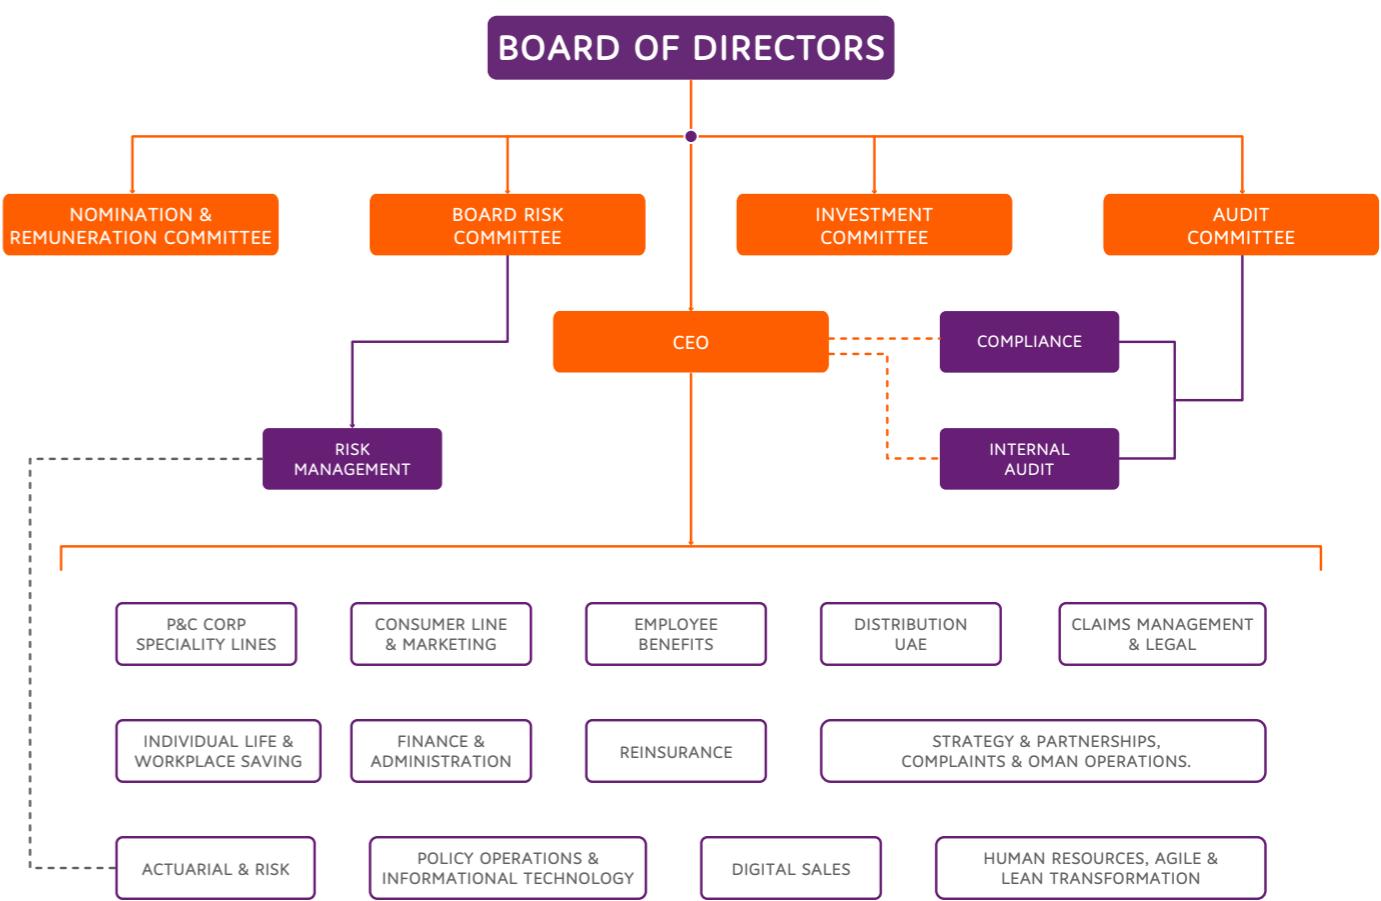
BOARD OF DIRECTORS

NOMINATION & REMUNERATION COMMITTEE

BOARD RISK COMMITTEE

INVESTMENT COMMITTEE

AUDIT COMMITTEE

CEO

COMPLIANCE

RISK MANAGEMENT

INTERNAL AUDIT

P&C CORP SPECIALITY LINES

CONSUMER LINE & MARKETING

EMPLOYEE BENEFITS

DISTRIBUTION UAE

CLAIMS MANAGEMENT & LEGAL

INDIVIDUAL LIFE & WORKPLACE SAVING

FINANCE & ADMINISTRATION

REINSURANCE

STRATEGY & PARTNERSHIPS, COMPLAINTS & OMAN OPERATIONS.

ACTUARIAL & RISK

POLICY OPERATIONS & INFORMATIONAL TECHNOLOGY

DIGITAL SALES

HUMAN RESOURCES, AGILE & LEAN TRANSFORMATION